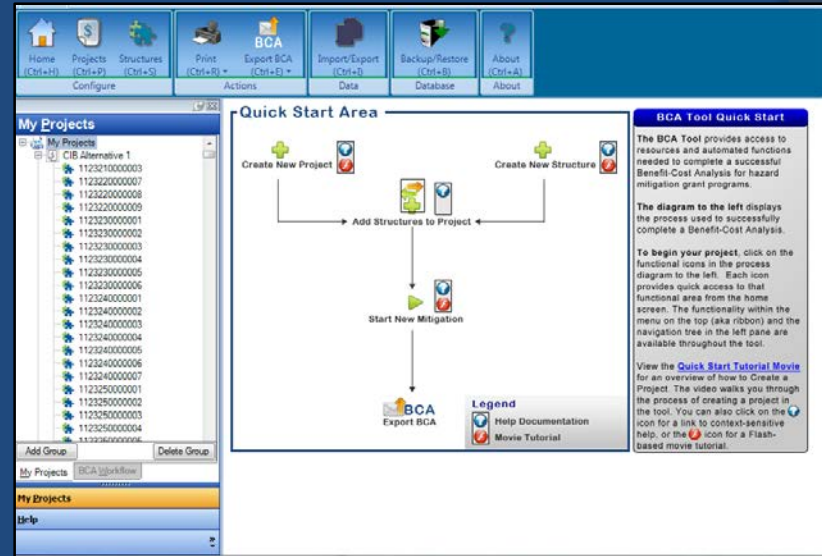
Home (Ctrl+H) Projects (Ctrl+P) Structures (Ctrl+S)
Configure
Print (Ctrl+R) Export BCA (Ctrl+E)
Actions
Import/Export (Ctrl+I)
Data
Backup/Restore (Ctrl+B)
Database
About (Ctrl+A)
About

My Projects
My Projects
CIB Alternative 1
1123210000003
1123220000007
1123220000008
1123220000009
1123230000001
1123230000002
1123230000003
1123230000004
1123230000005
1123230000006
1123240000001
1123240000002
1123240000003
1123240000004
1123240000005
1123240000006
1123240000007
1123250000001
1123250000002
1123250000003
1123250000004
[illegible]

Add Group
Delete Group
My Projects
BCA Workflow
My Projects
Help

Quick Start Area
Create New Project
Create New Structure
Add Structures to Project
Start New Mitigation
BCA
Export BCA
Legend
Help Documentation
Movie Tutorial

BCA Tool Quick Start
The BCA Tool provides access to resources and automated functions needed to complete a successful Benefit-Cost Analysis for hazard mitigation grant programs.

The diagram to the left displays the process used to successfully complete a Benefit-Cost Analysis.

To begin your project, click on the functional icons in the process diagram to the left. Each icon provides quick access to that functional area from the home screen. The functionality within the menu on the top (aka ribbon) and the navigation tree in the left pane are available throughout the tool.

View the Quick Start Tutorial Movie for an overview of how to Create a Project. The video walks you through the process of creating a project in the tool. You can also click on the icon for a link to context-sensitive help, or the icon for a Flash-based movie tutorial.